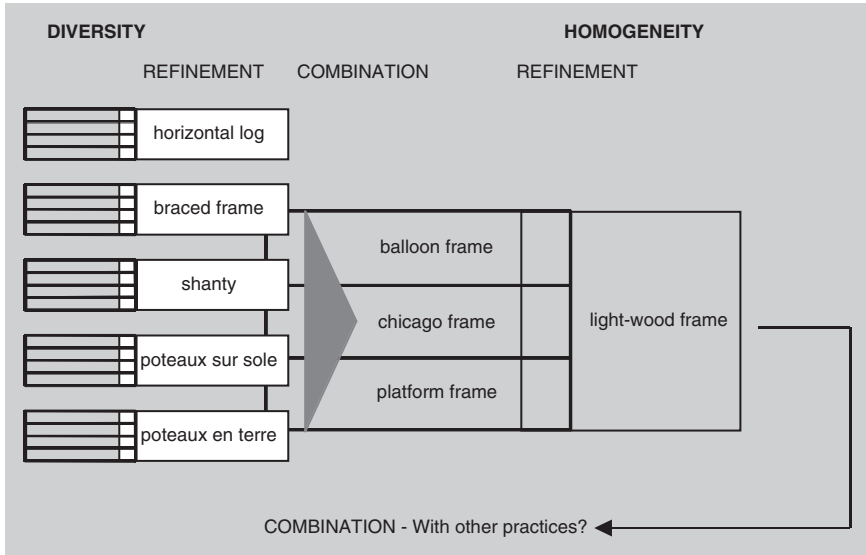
DIVERSITY

HOMOGENEITY

REFINEMENT COMBINATION REFINEMENT

horizontal log

braced frame

shanty

poteaux sur sole

poteaux en terre

balloon frame

chicago frame

platform frame

light-wood frame

COMBINATION - With other practices?